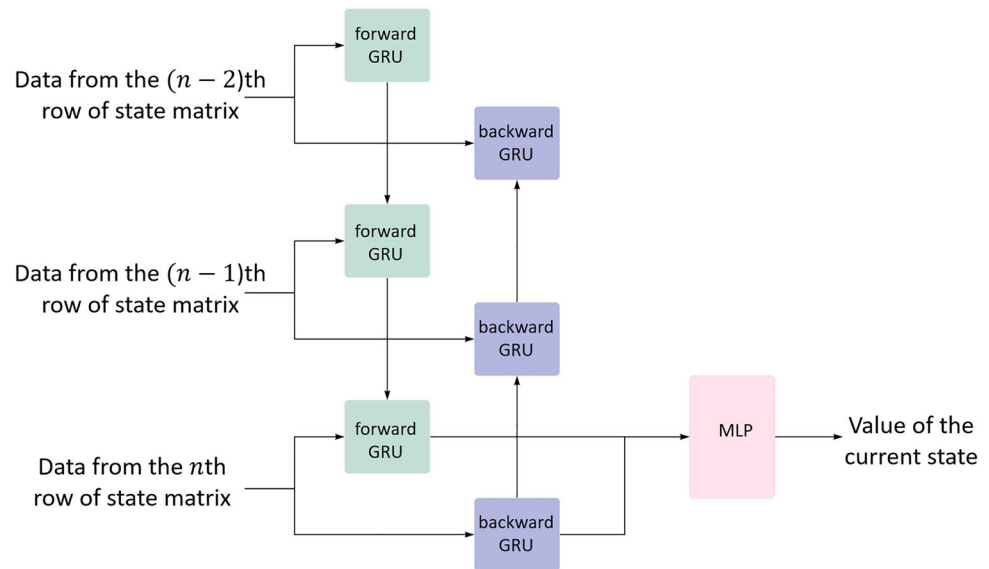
forward GRU

Data from the $(n-2)$th row of state matrix

backward GRU

forward GRU

Data from the $(n-1)$th row of state matrix

backward GRU

forward GRU

MLP

Value of the current state

Data from the $n$th row of state matrix

backward GRU